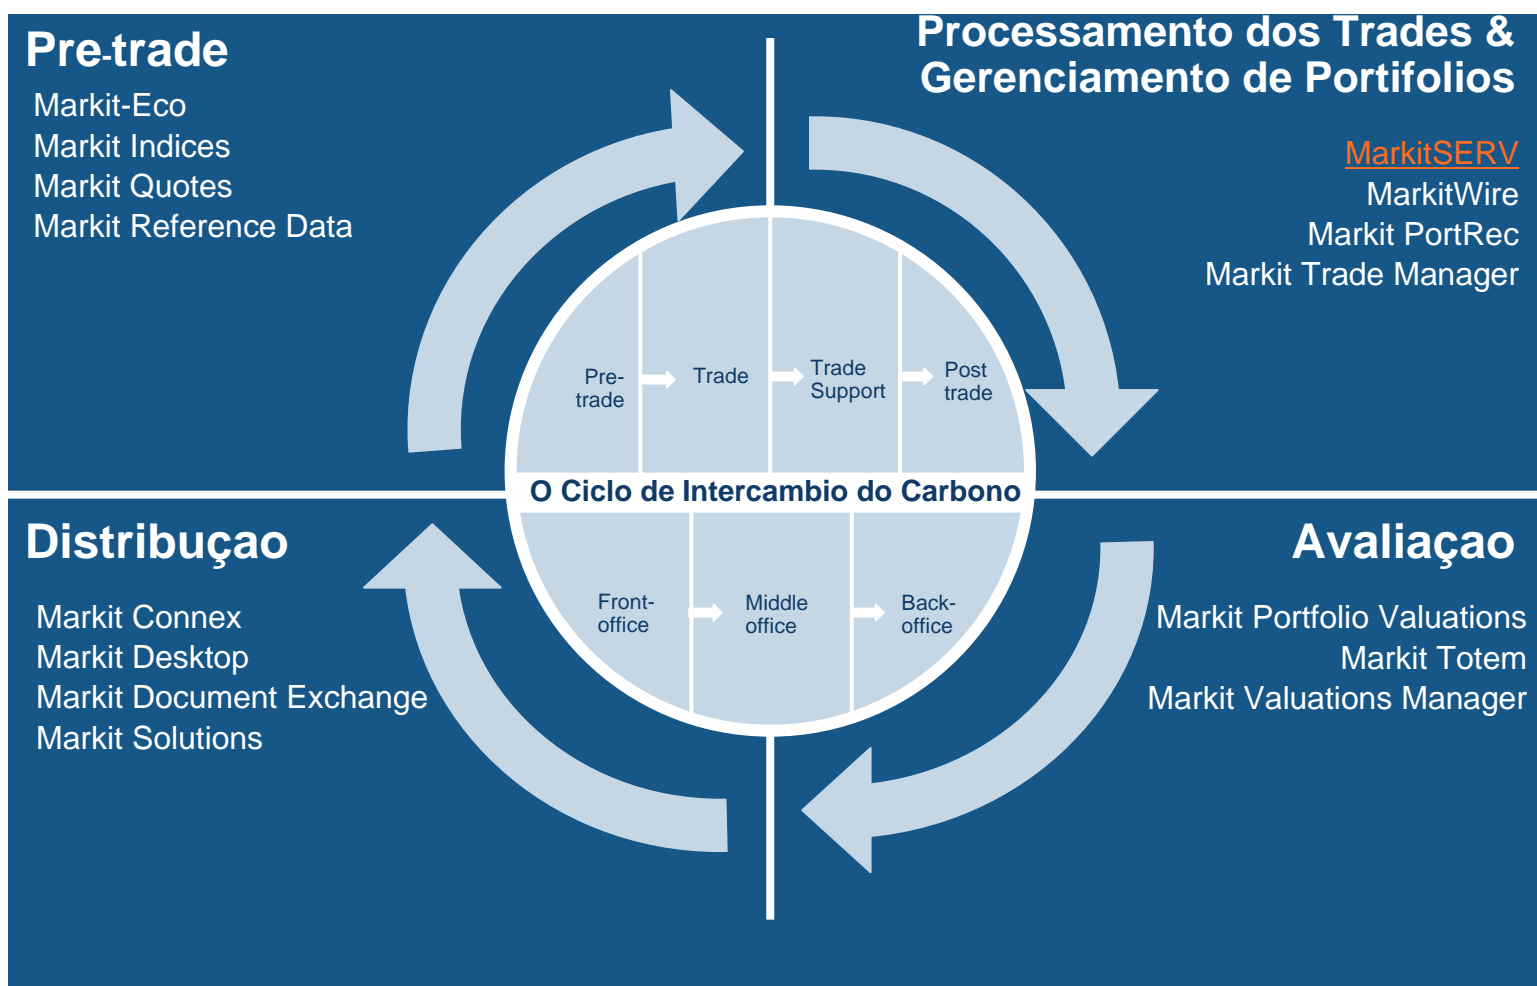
Pre-trade

Markit-Eco
Markit Indices
Markit Quotes
Markit Reference Data

Processamento dos Trades & Gerenciamento de Portifolios

MarkitSERV
MarkitWire
Markit PortRec
Markit Trade Manager

Pre-trade

Trade

Trade Support

Post trade

O Ciclo de Intercambio do Carbono

Front-office

Middle office

Back-office

Distribuçao

Markit Connex
Markit Desktop
Markit Document Exchange
Markit Solutions

Avaliaçao

Markit Portfolio Valuations
Markit Totem
Markit Valuations Manager